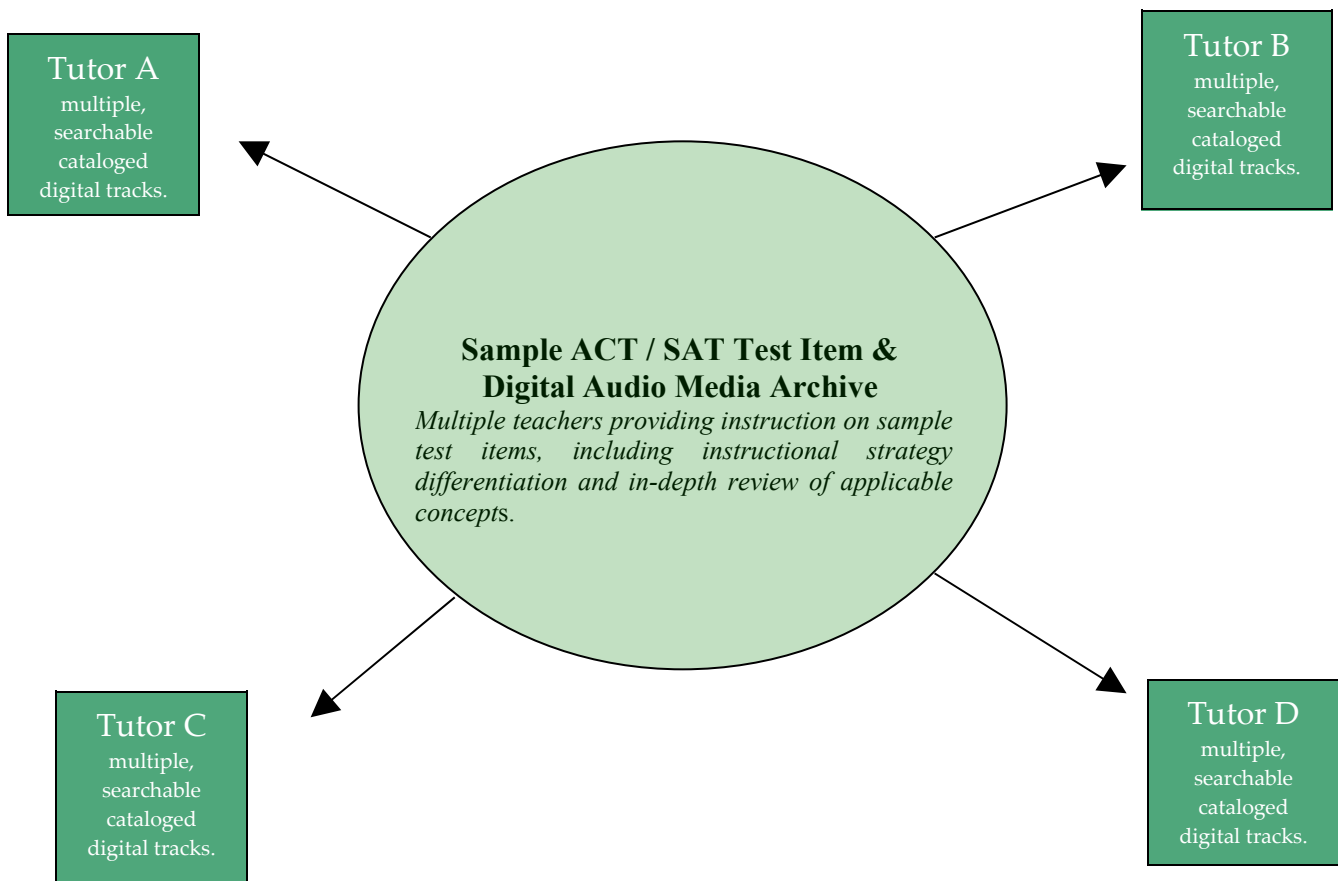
Tutor A
multiple, searchable cataloged digital tracks.

Tutor B
multiple, searchable cataloged digital tracks.

**Sample ACT / SAT Test Item & Digital Audio Media Archive**
*Multiple teachers providing instruction on sample test items, including instructional strategy differentiation and in-depth review of applicable concepts.*

Tutor C
multiple, searchable cataloged digital tracks.

Tutor D
multiple, searchable cataloged digital tracks.